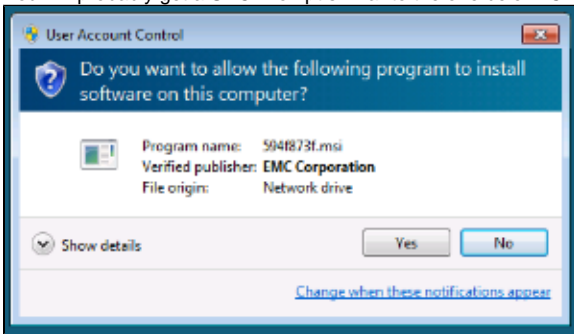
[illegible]

User Account Control

Do you want to allow the following program to install software on this computer?

Program name: 594f873f.msi
Verified publisher: EMC Corporation
File origin: Network drive

Show details

Yes

No

Change when these notifications appear